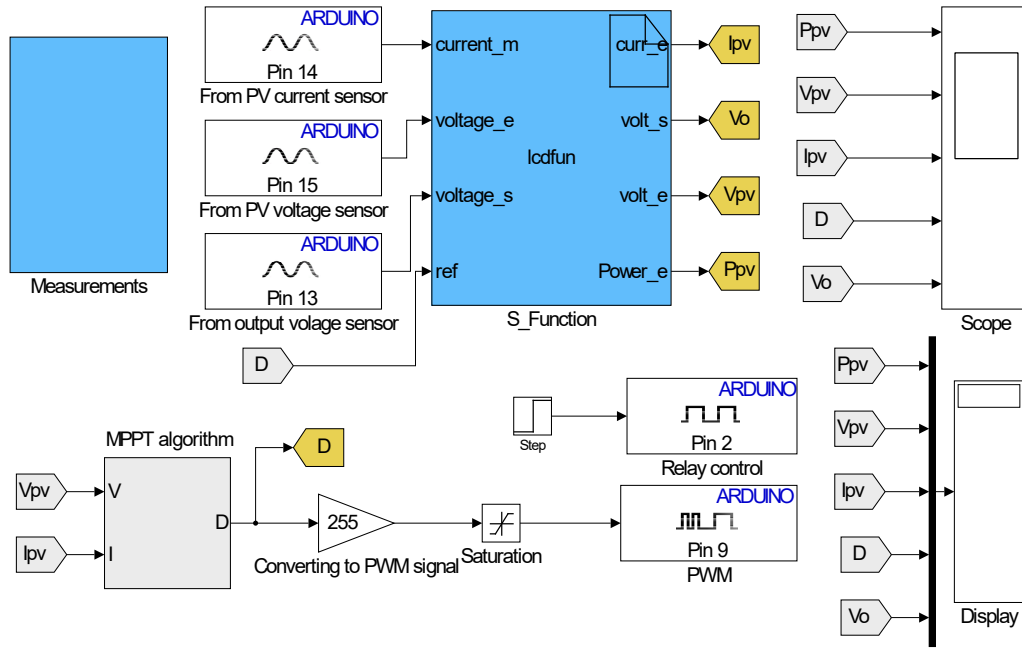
Measurements

ARDUINO
Pin 14
From PV current sensor

ARDUINO
Pin 15
From PV voltage sensor

ARDUINO
Pin 13
From output volage sensor

D

current_m
voltage_e
voltage_s
ref
curr_e
volt_s
volt_e
Power_e
lcdfun
S_Function

Ipv
Vo
Vpv
Ppv

Ppv
Vpv
Ipv
D
Vo
Scope

Step
ARDUINO
Pin 2
Relay control

MPPT algorithm
Vpv
Ipv
V
I
D
D
255
Converting to PWM signal
Saturation
ARDUINO
Pin 9
PWM

Ppv
Vpv
Ipv
D
Vo
Display